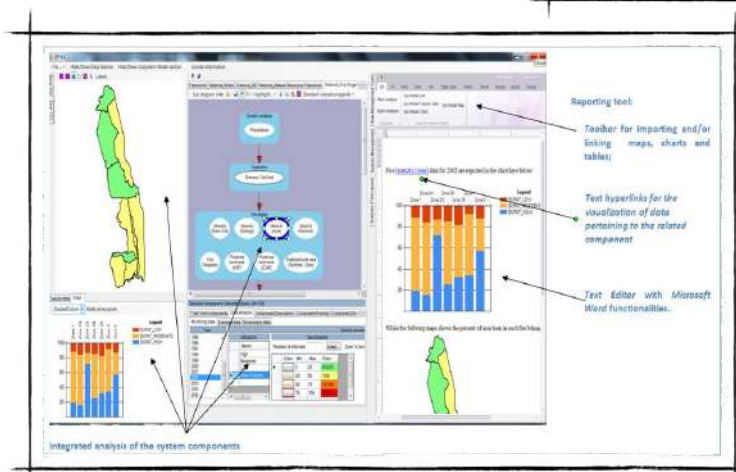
Reporting tool:

Toolbar for importing and/or linking maps, charts and tables;

Text hyperlinks for the visualization of data pertaining to the related component

Text Editor with Microsoft Word functionalities.

Integrated analysis of the system components

Legend
BUFNT_LOW
BUFNT_MEDIUM
BUFNT_HIGH

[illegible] data for 2002 are reported in the chart here below

While the following maps shows the percent of area basin in each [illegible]

Legend
BUFNT_LOW
BUFNT_MEDIUM
BUFNT_HIGH